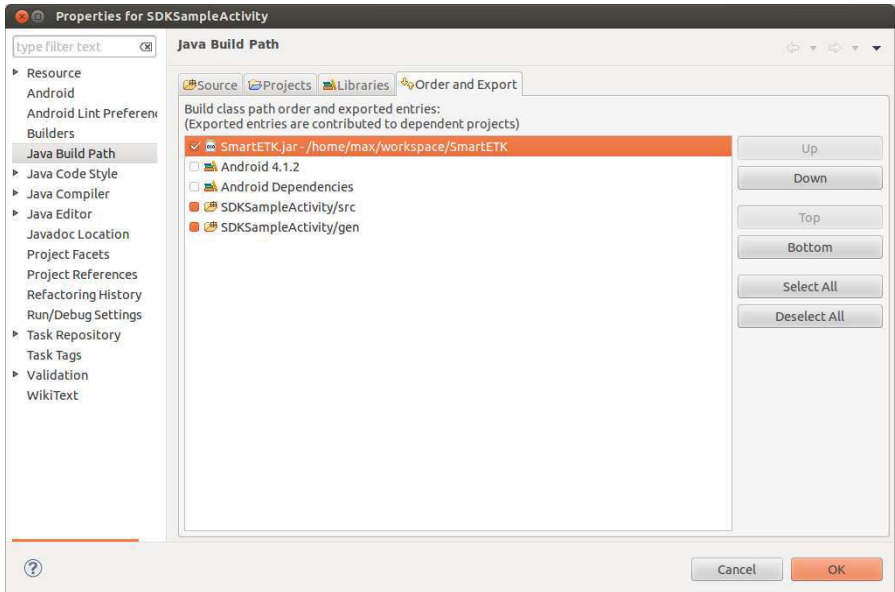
Properties for SDKSampleActivity

type filter text

Resource
Android
Android Lint Preferenc
Builders
Java Build Path
Java Code Style
Java Compiler
Java Editor
Javadoc Location
Project Facets
Project References
Refactoring History
Run/Debug Settings
Task Repository
Task Tags
Validation
WikiText

Java Build Path

Source Projects Libraries Order and Export

Build class path order and exported entries:
(Exported entries are contributed to dependent projects)

SmartETK.jar - /home/max/workspace/SmartETK
Android 4.1.2
Android Dependencies
SDKSampleActivity/src
SDKSampleActivity/gen

Up
Down
Top
Bottom
Select All
Deselect All

Cancel
OK